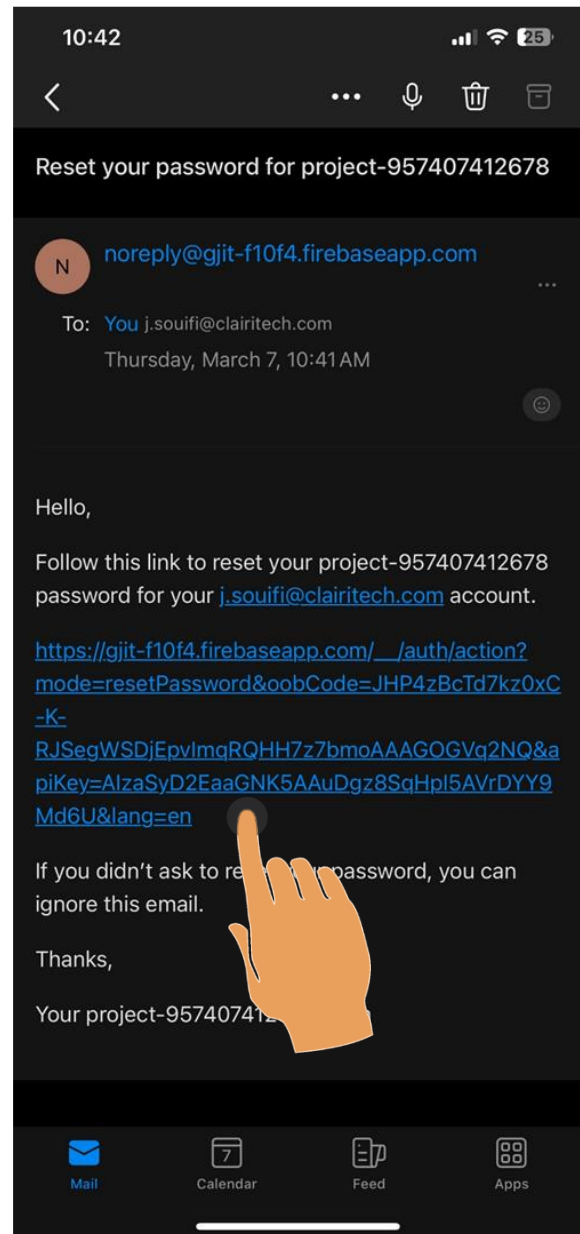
10:42

25

Reset your password for project-957407412678

N

noreply@gjit-f10f4.firebaseapp.com

To: You j.souifi@clairitech.com

Thursday, March 7, 10:41 AM

Hello,

Follow this link to reset your project-957407412678 password for your j.souifi@clairitech.com account.

https://gjit-f10f4.firebaseapp.com/__/auth/action?mode=resetPassword&oobCode=JHP4zBcTd7kz0xC-K-RJSegWSDjEpvImqRQHH7z7bmoAAAGOGVq2NQ&apiKey=AIzaSyD2EaaGNK5AAuDgz8SqHpI5AVrDYY9Md6U&lang=en

If you didn't ask to re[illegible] password, you can ignore this email.

Thanks,

Your project-9574074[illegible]

Mail

7
Calendar

Feed

Apps